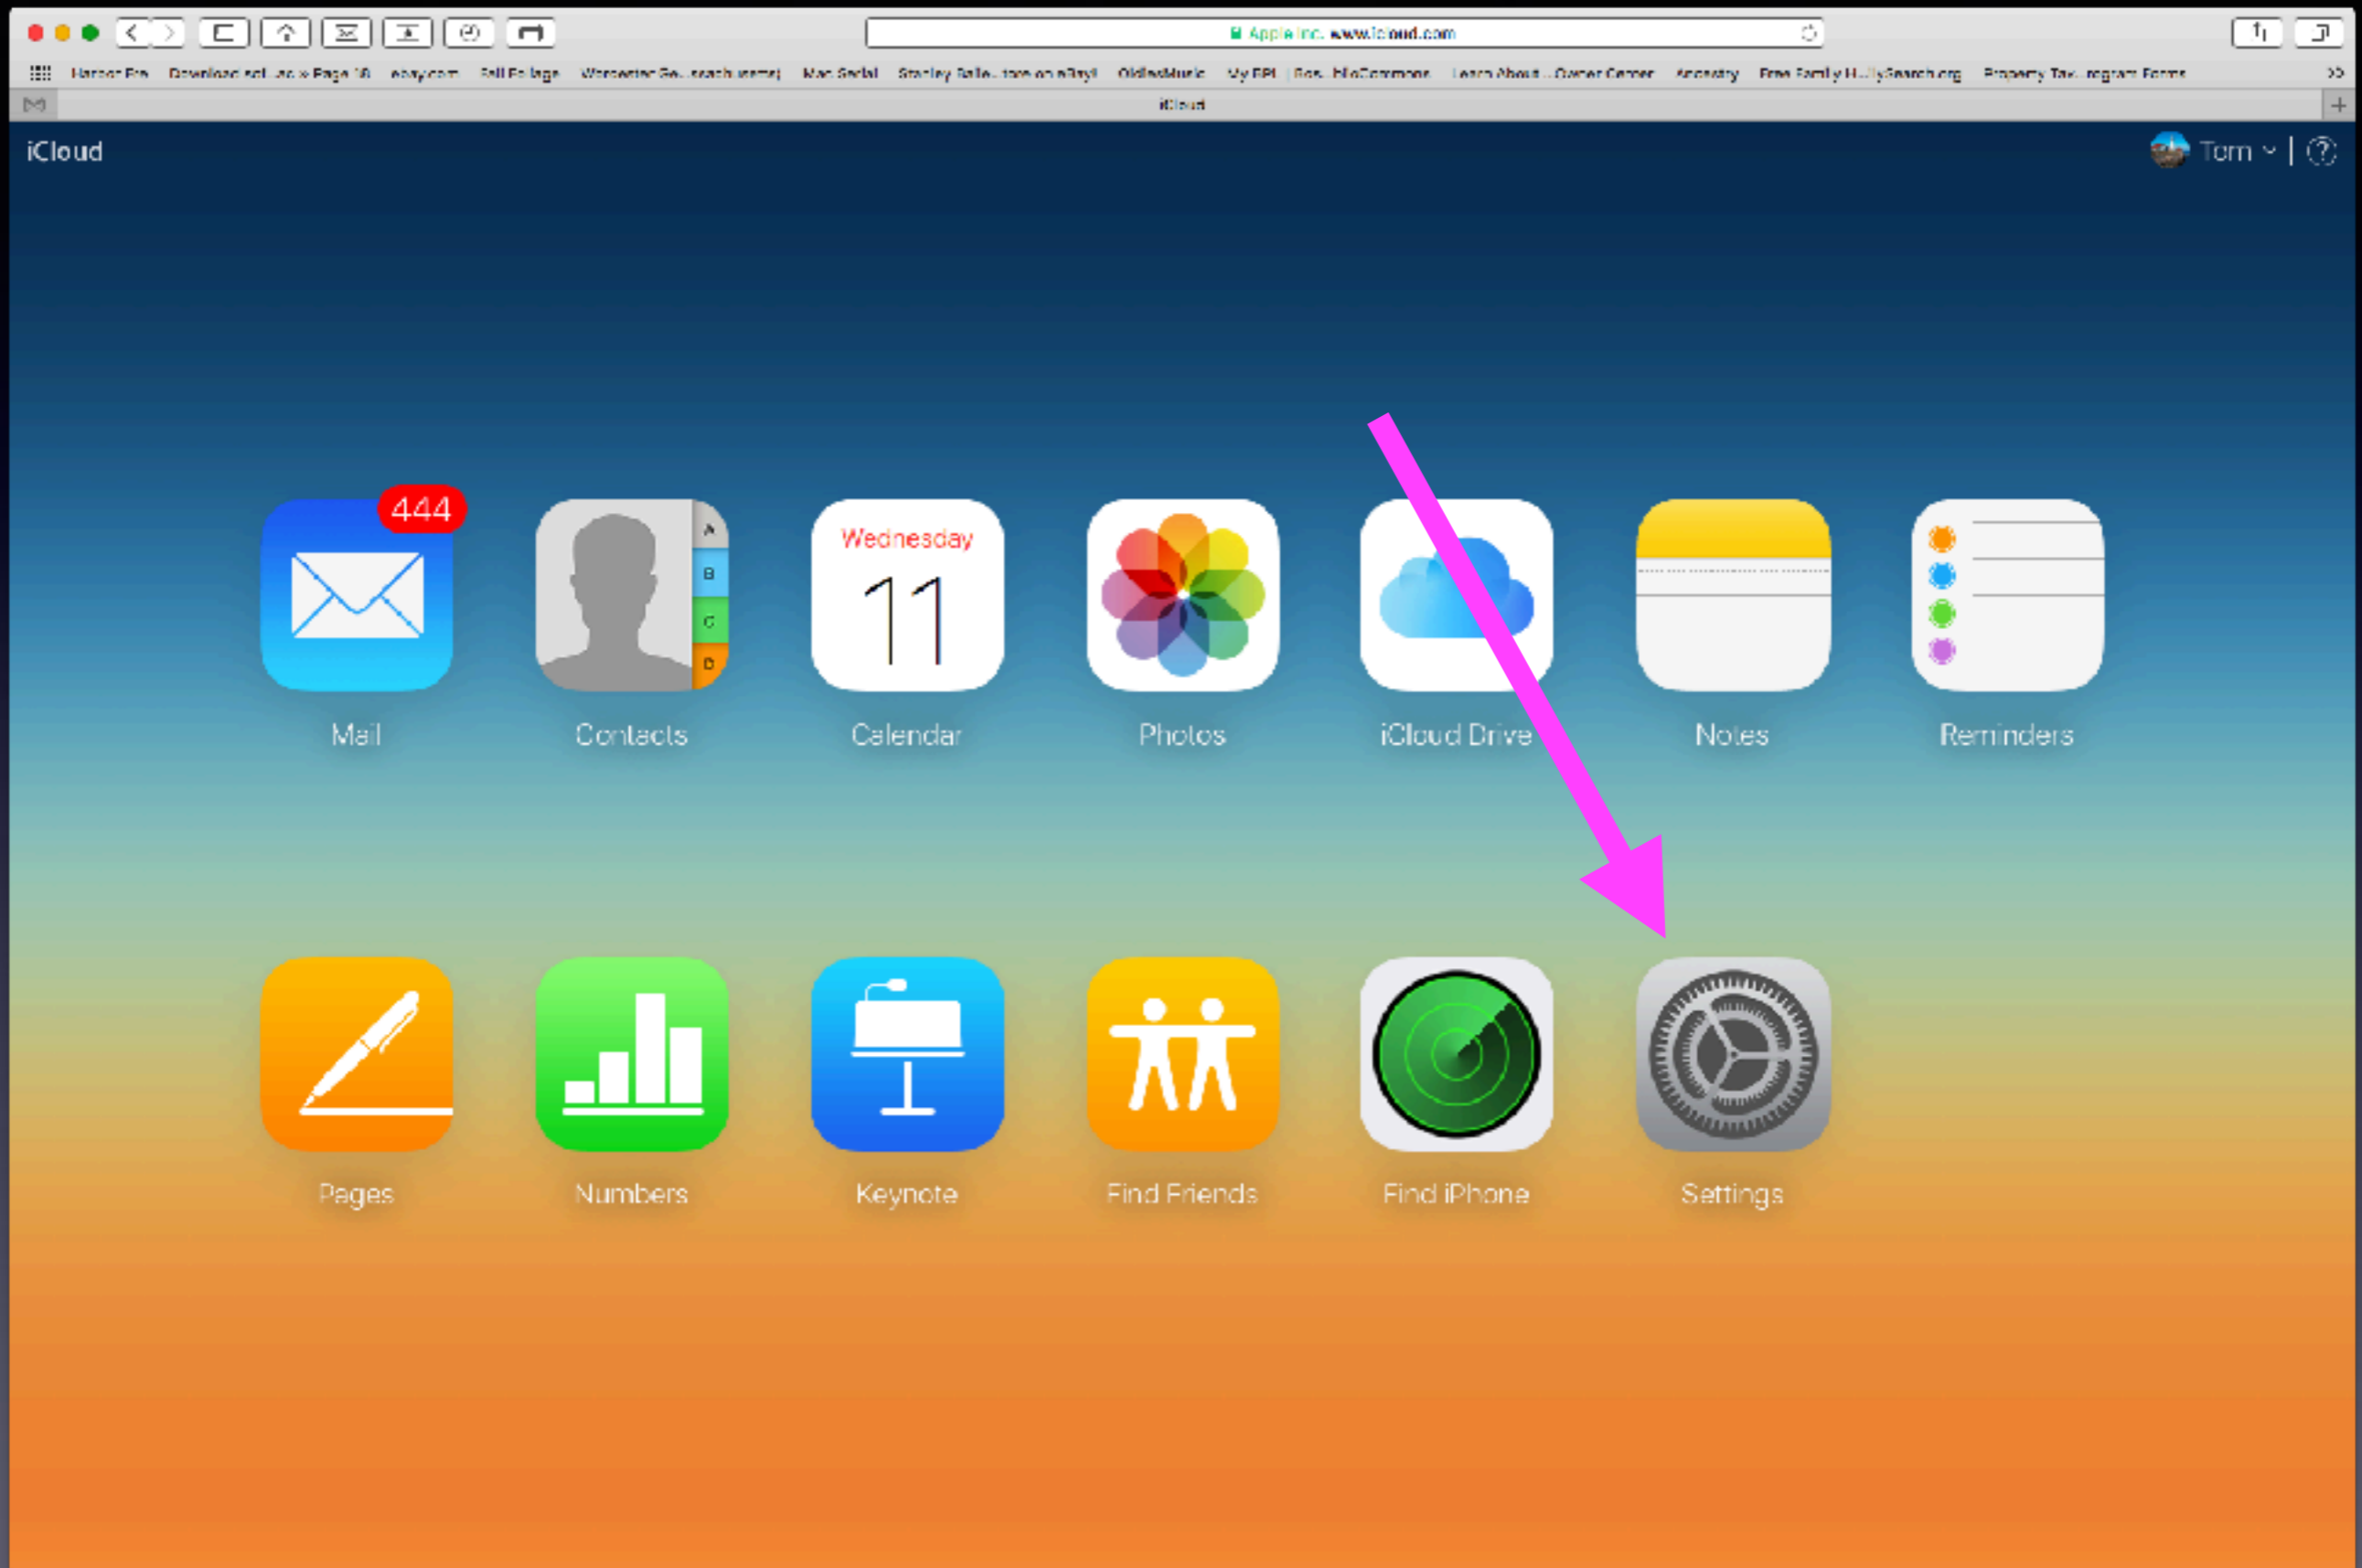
Apple Inc. www.icloud.com

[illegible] Download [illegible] Page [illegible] ebay.com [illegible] Mac Sadal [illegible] OldiesMusic My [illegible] Learn About ... Owner Center Ancestry Free Family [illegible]Search.org Property Tax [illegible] Forms

iCloud

iCloud

Tom

444

Mail

A B C D

Contacts

Wednesday

11

Calendar

Photos

iCloud Drive

Notes

Reminders

Pages

Numbers

Keynote

Find Friends

Find iPhone

Settings